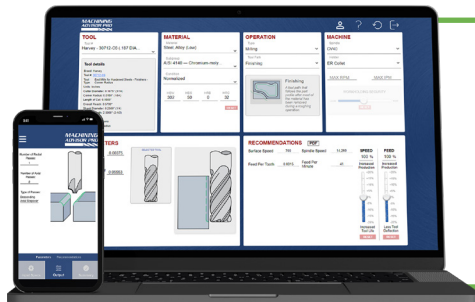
MACHINING ADVISOR PRO

TOOL
Harvey - 50712-C6 (.187 DIA...

Tool details

MATERIAL
Steel, Alloy (Low)
AISI 4140 — Chromium-moly...
Normalized

OPERATION
Milling
Finishing

Finishing

MACHINE
CNC
ER Collet

MAX RPM
MAX IPM

RESET

RECOMMENDATIONS
PDF
Surface Speed
Spindle Speed
Feed Per Tooth
Feed Per Minute

SPEED
100 %
Increased Production
Increased Tool Life

FEED
100 %
Increased Production
Less Tool Deflection

RESET

MACHINING ADVISOR PRO

Number of Radial Passes

Number of Axial Passes

Type of Runout
Depending Loss Diagram

Parameters
Recommendations
Output